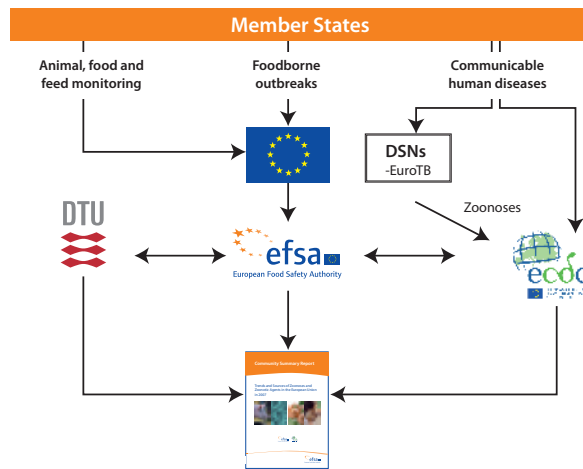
Member States

Animal, food and feed monitoring

Foodborne outbreaks

Communicable human diseases

DSNs
-EuroTB

Zoonoses

DTU

efsa
European Food Safety Authority

ecdc

Community Summary Report

Trends and Sources of Zoonoses and Zoonotic Agents in the European Union in 2007

efsa